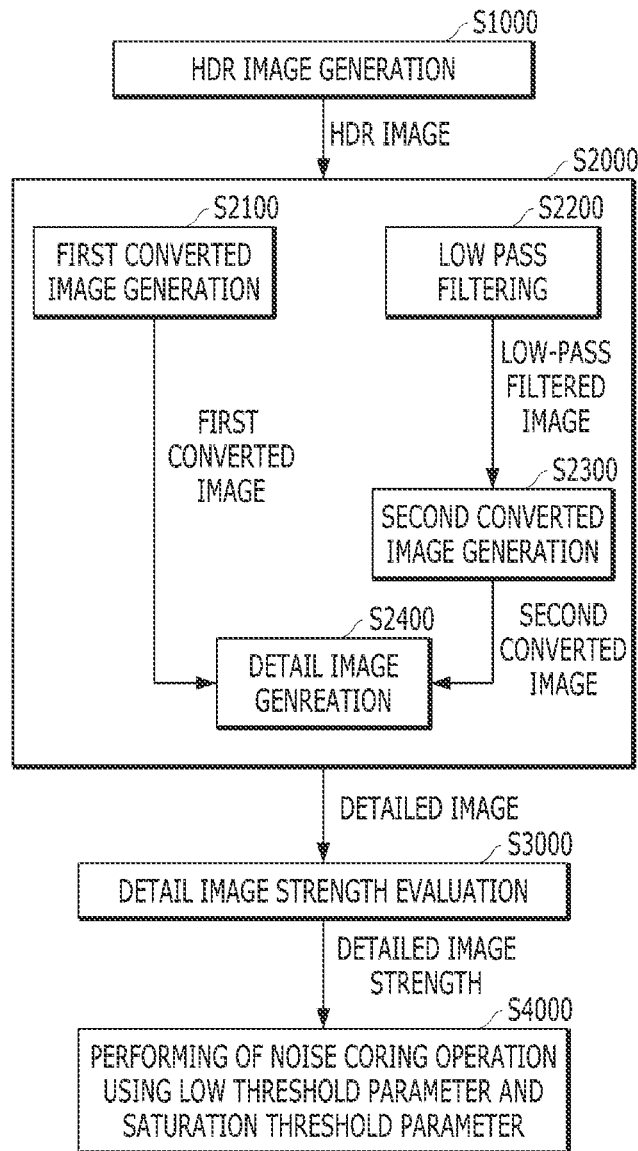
S1000
HDR IMAGE GENERATION
HDR IMAGE
S2000
S2100
FIRST CONVERTED IMAGE GENERATION
S2200
LOW PASS FILTERING
LOW-PASS FILTERED IMAGE
FIRST CONVERTED IMAGE
S2300
SECOND CONVERTED IMAGE GENERATION
S2400
DETAIL IMAGE GENREATION
SECOND CONVERTED IMAGE
DETAILED IMAGE
S3000
DETAIL IMAGE STRENGTH EVALUATION
DETAILED IMAGE STRENGTH
S4000
PERFORMING OF NOISE CORING OPERATION USING LOW THRESHOLD PARAMETER AND SATURATION THRESHOLD PARAMETER